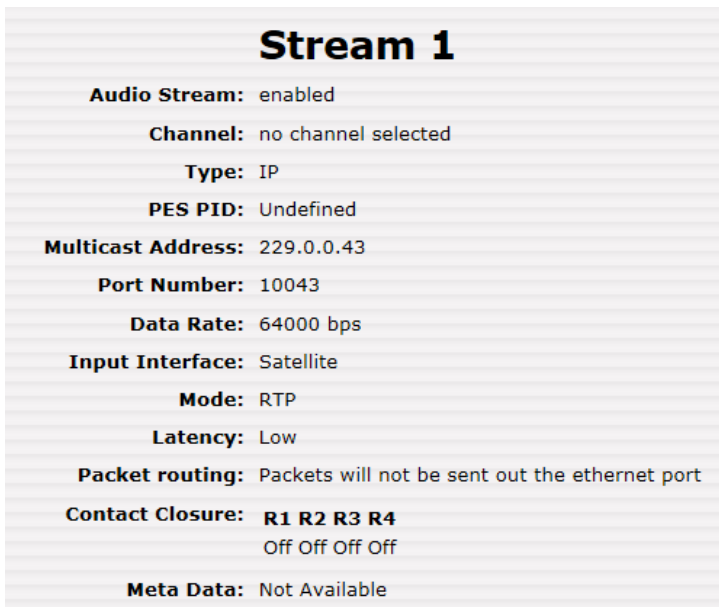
Stream 1

| | |
|---|---|
| Audio Stream: | enabled |
| Channel: | no channel selected |
| Type: | IP |
| PES PID: | Undefined |
| Multicast Address: | 229.0.0.43 |
| Port Number: | 10043 |
| Data Rate: | 64000 bps |
| Input Interface: | Satellite |
| Mode: | RTP |
| Latency: | Low |
| Packet routing: | Packets will not be sent out the ethernet port |
| Contact Closure: | R1 R2 R3 R4<br>Off Off Off Off |
| Meta Data: | Not Available |